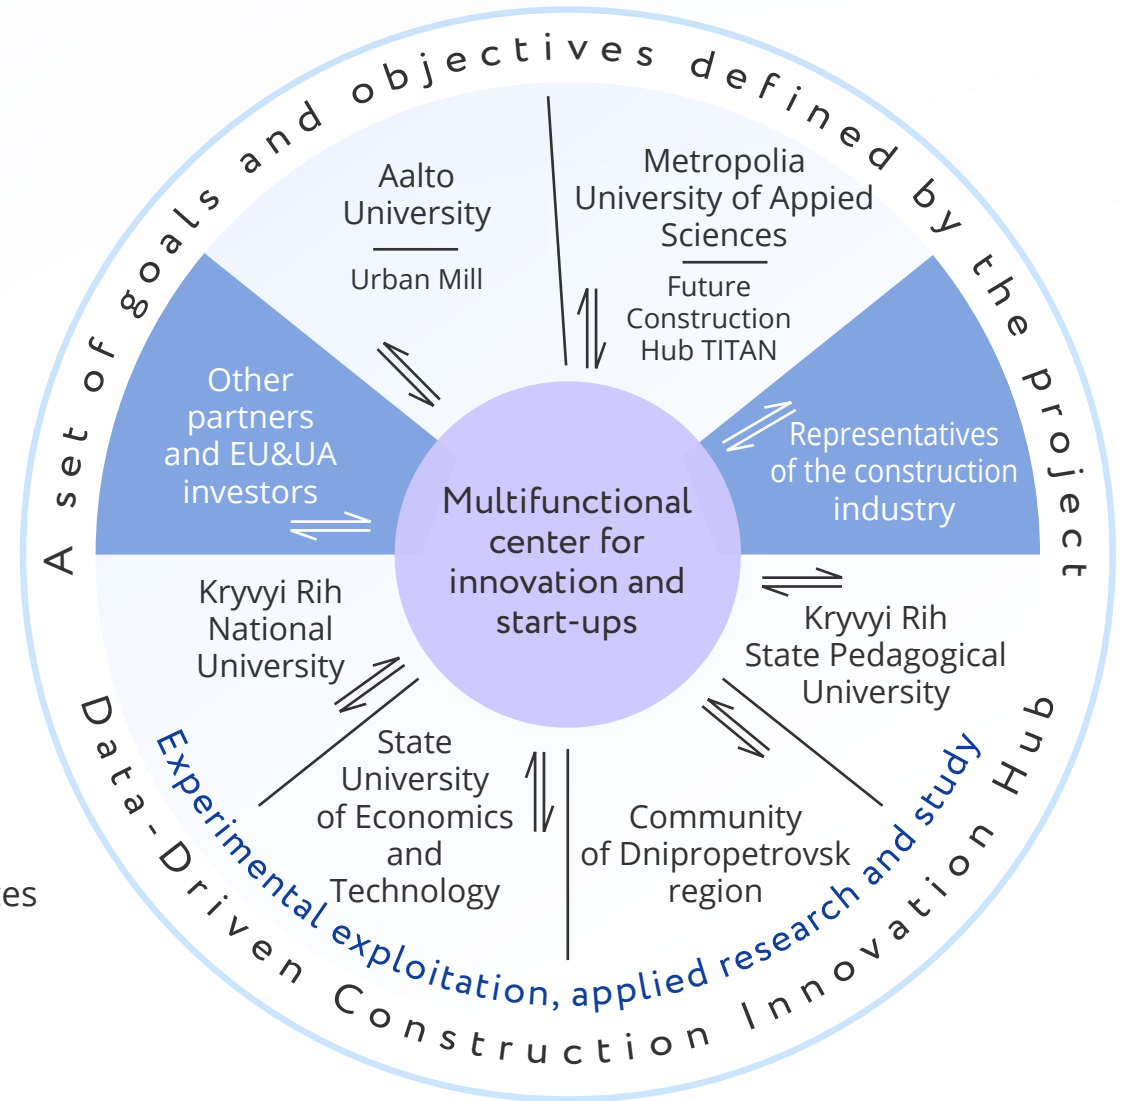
A set of goals and objectives defined by the project

Aalto University

Urban Mill

Metropolia University of Appied Sciences

Future Construction Hub TITAN

Other partners and EU&UA investors

Representatives of the construction industry

Multifunctional center for innovation and start-ups

Kryvyi Rih National University

Kryvyi Rih State Pedagogical University

State University of Economics and Technology

Community of Dnipropetrovsk region

Experimental exploitation, applied research and study

Data-Driven Construction Innovation Hub

es